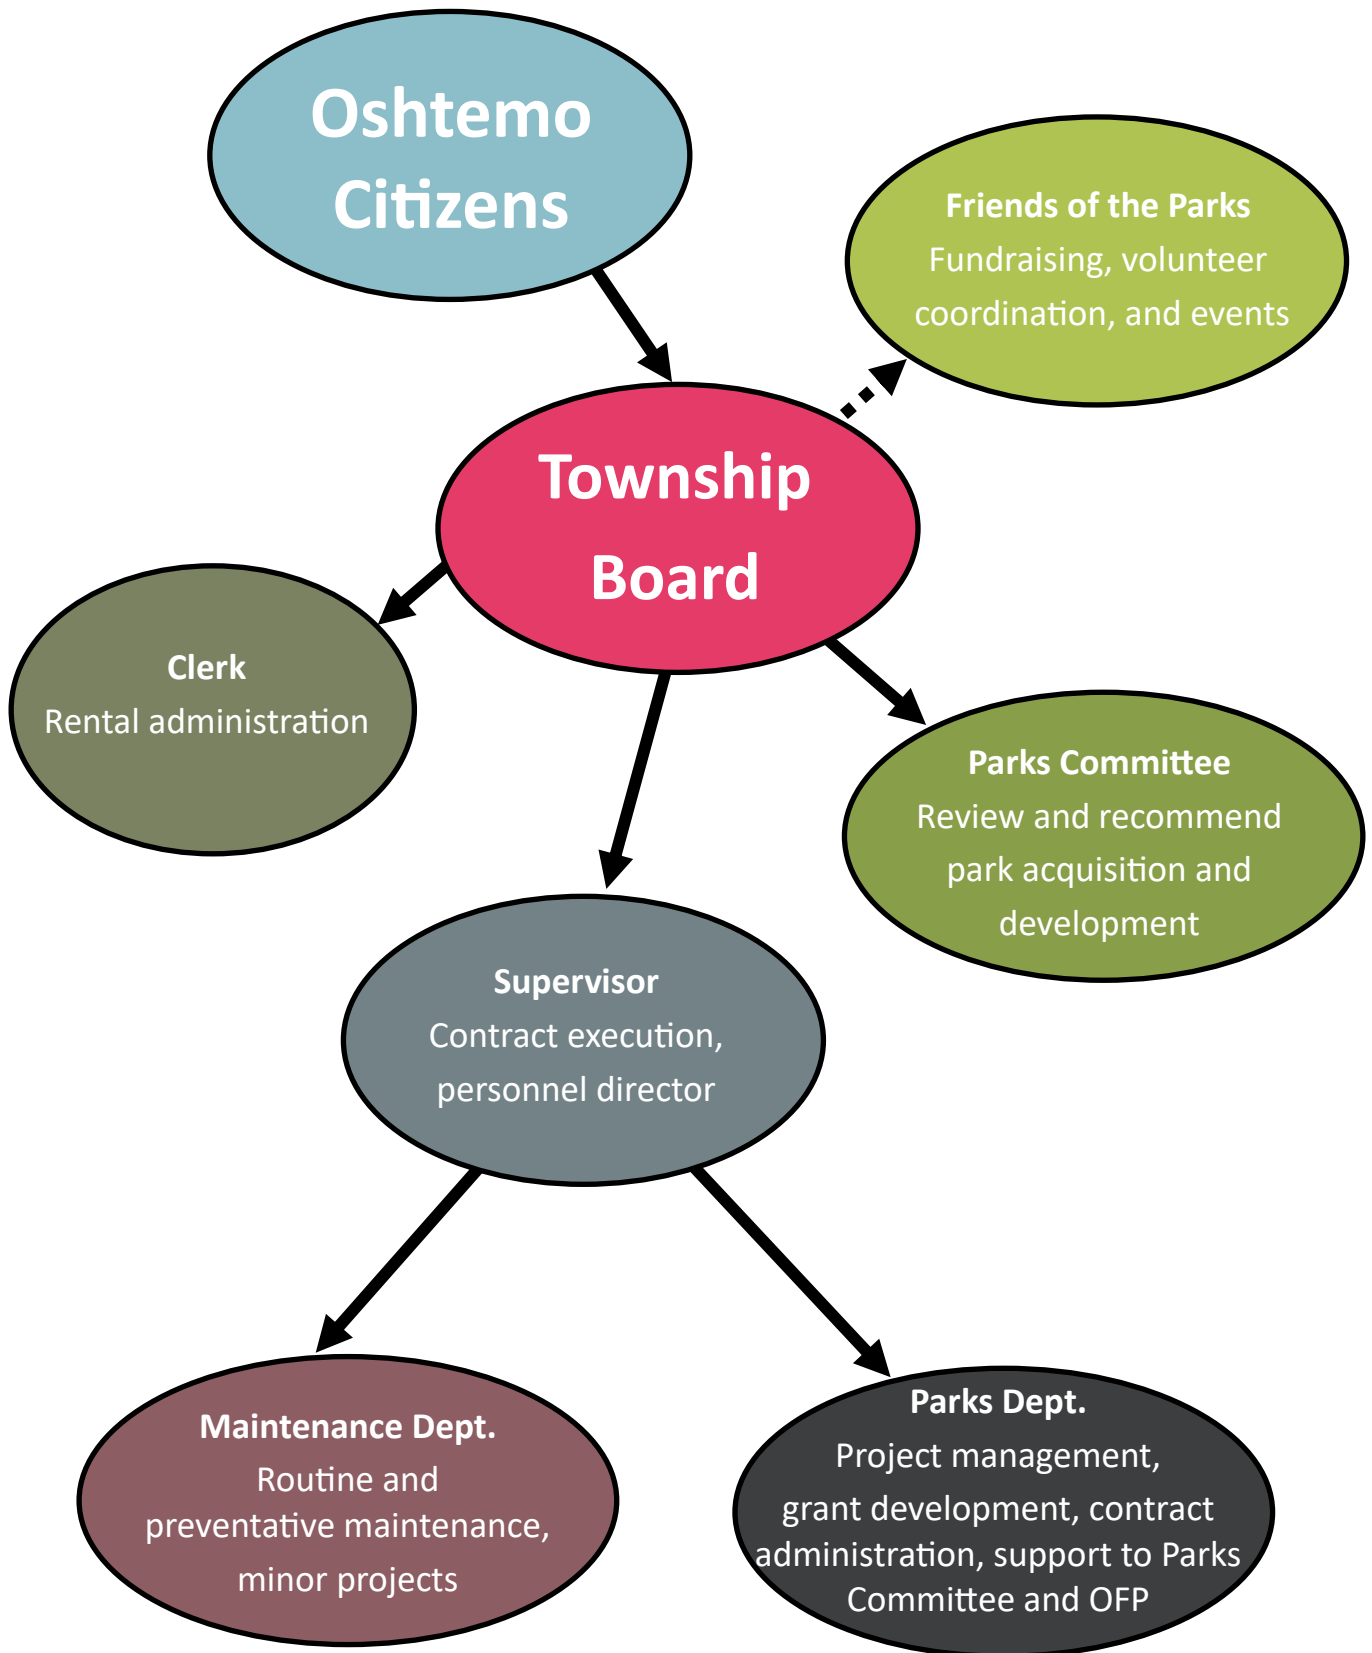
Oshtemo Citizens

Friends of the Parks
Fundraising, volunteer coordination, and events

Township Board

Clerk
Rental administration

Parks Committee
Review and recommend park acquisition and development

Supervisor
Contract execution, personnel director

Maintenance Dept.
Routine and preventative maintenance, minor projects

Parks Dept.
Project management, grant development, contract administration, support to Parks Committee and OFP